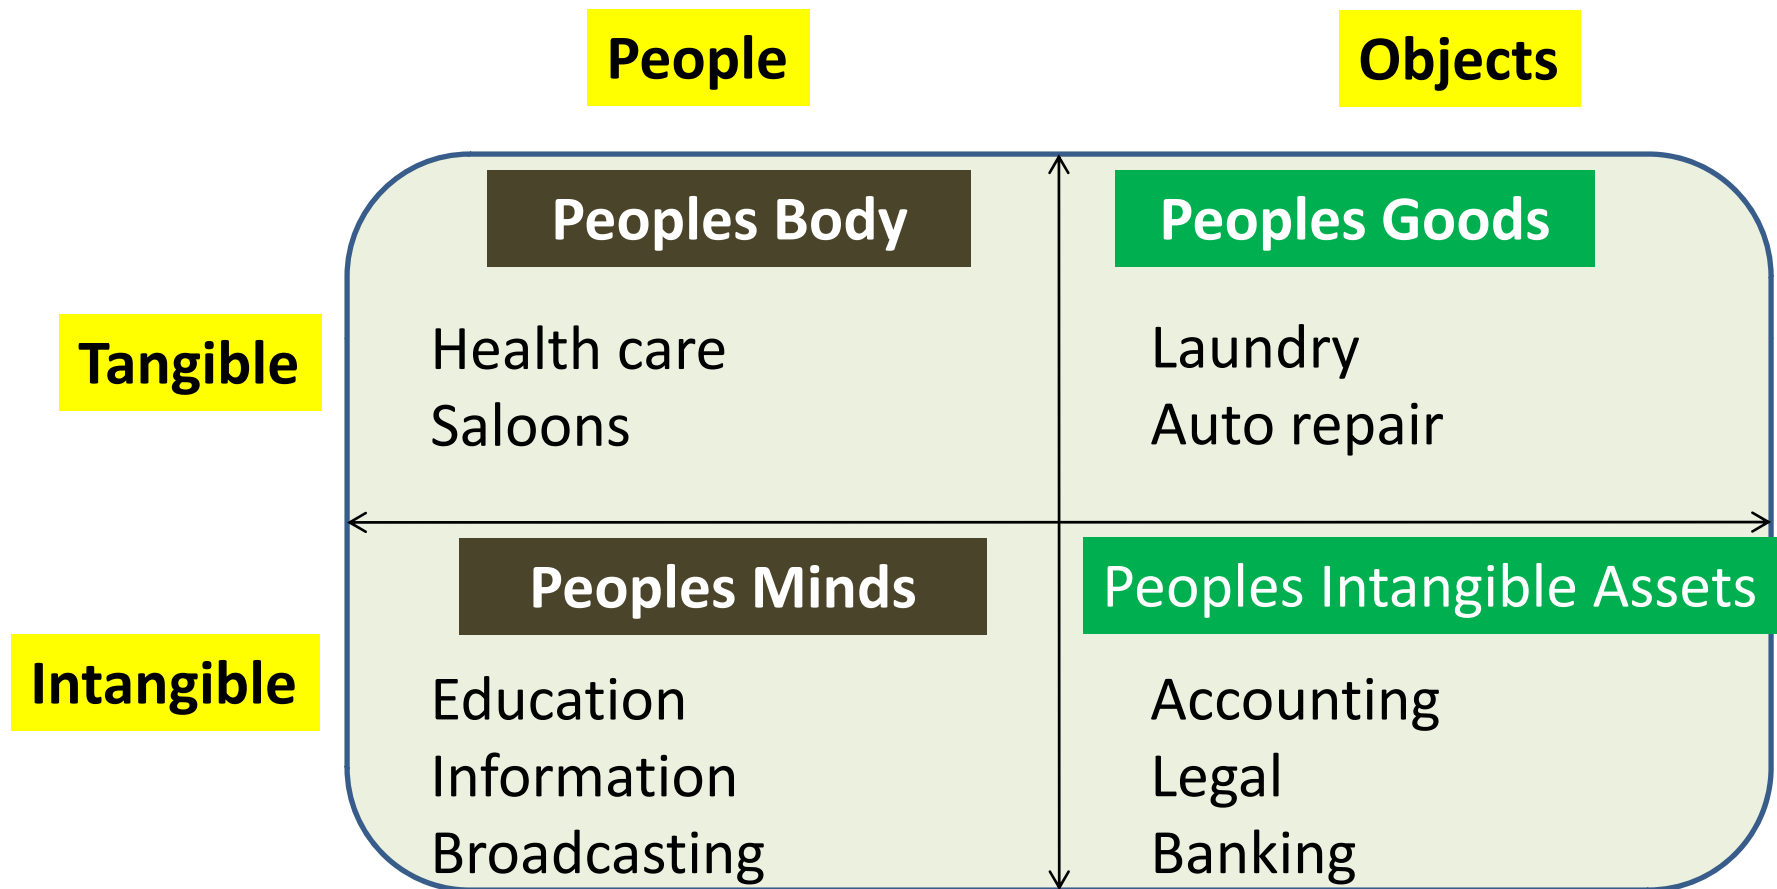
People

Objects

Tangible

Peoples Body

Health care
Saloons

Peoples Goods

Laundry
Auto repair

Intangible

Peoples Minds

Education
Information
Broadcasting

Peoples Intangible Assets

Accounting
Legal
Banking